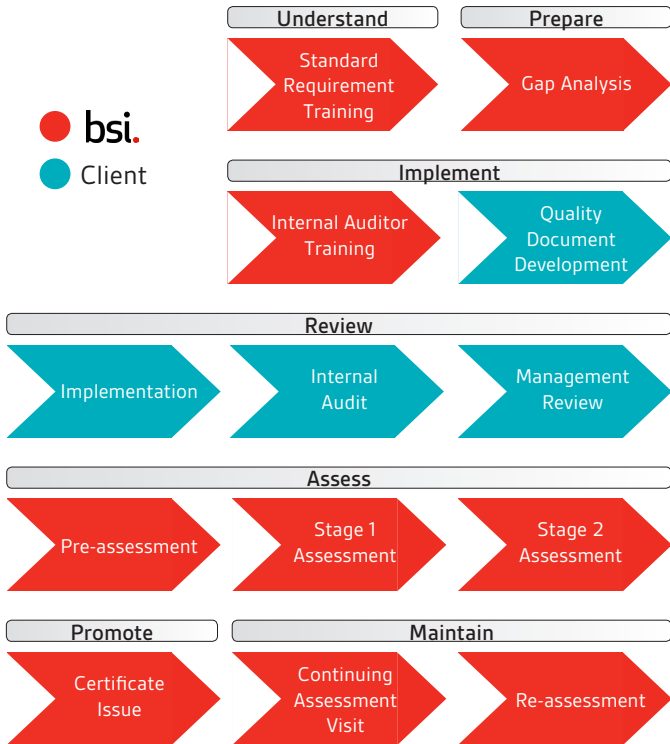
bsi.
Client

Understand
Standard Requirement Training

Prepare
Gap Analysis

Implement
Internal Auditor Training
Quality Document Development

Review
Implementation
Internal Audit
Management Review

Assess
Pre-assessment
Stage 1 Assessment
Stage 2 Assessment

Promote
Certificate Issue

Maintain
Continuing Assessment Visit
Re-assessment